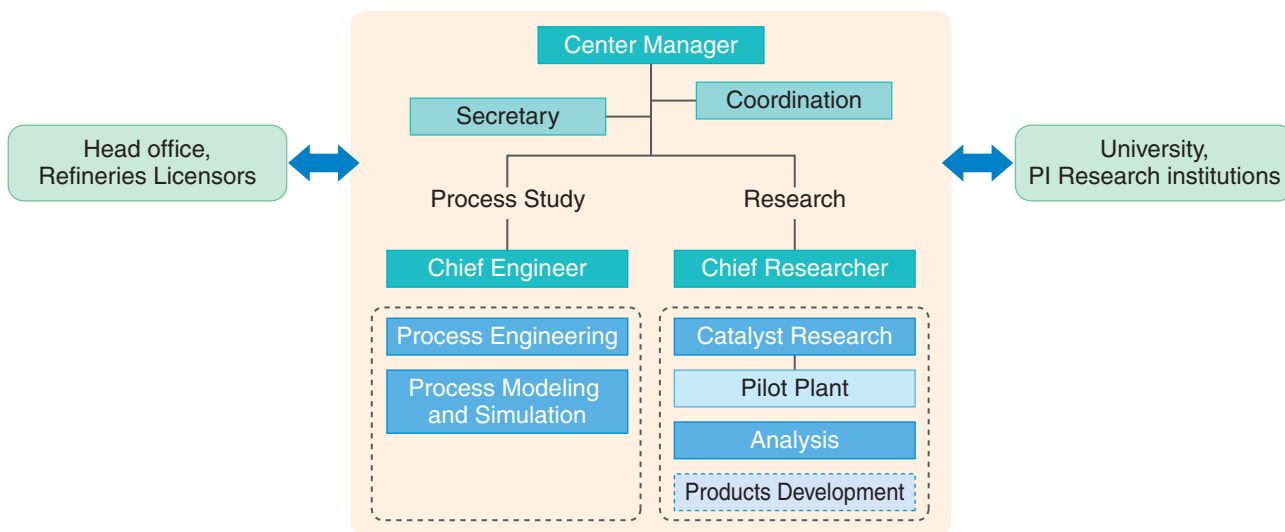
Head office, Refineries Licensors

Center Manager

Secretary

Coordination

University, PI Research institutions

Process Study

Research

Chief Engineer

Chief Researcher

Process Engineering

Process Modeling and Simulation

Catalyst Research

Pilot Plant

Analysis

Products Development